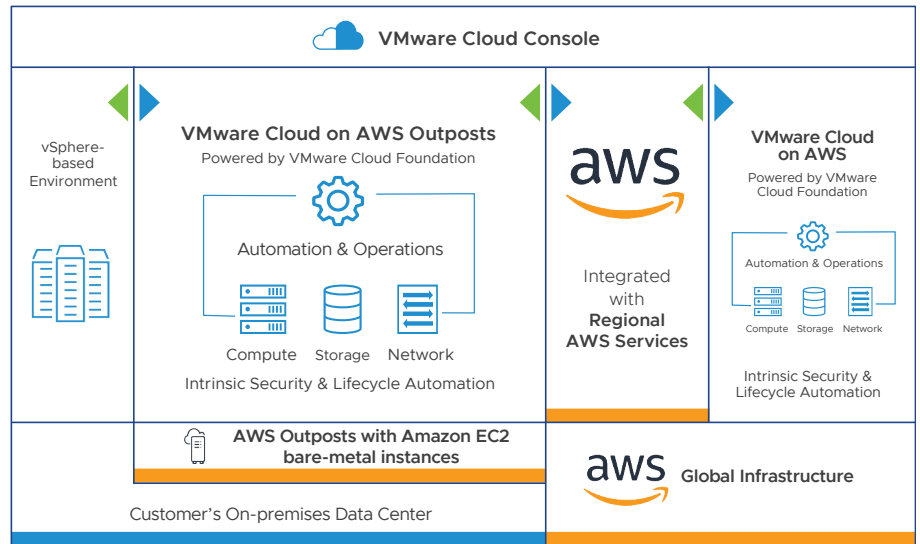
VMware Cloud Console

vSphere-based Environment

VMware Cloud on AWS Outposts
Powered by VMware Cloud Foundation

Automation & Operations

Compute Storage Network

Intrinsic Security & Lifecycle Automation

aws

Integrated with
Regional AWS Services

VMware Cloud on AWS
Powered by VMware Cloud Foundation

Automation & Operations

Compute Storage Network

Intrinsic Security & Lifecycle Automation

AWS Outposts with Amazon EC2 bare-metal instances

aws Global Infrastructure

Customer's On-premises Data Center